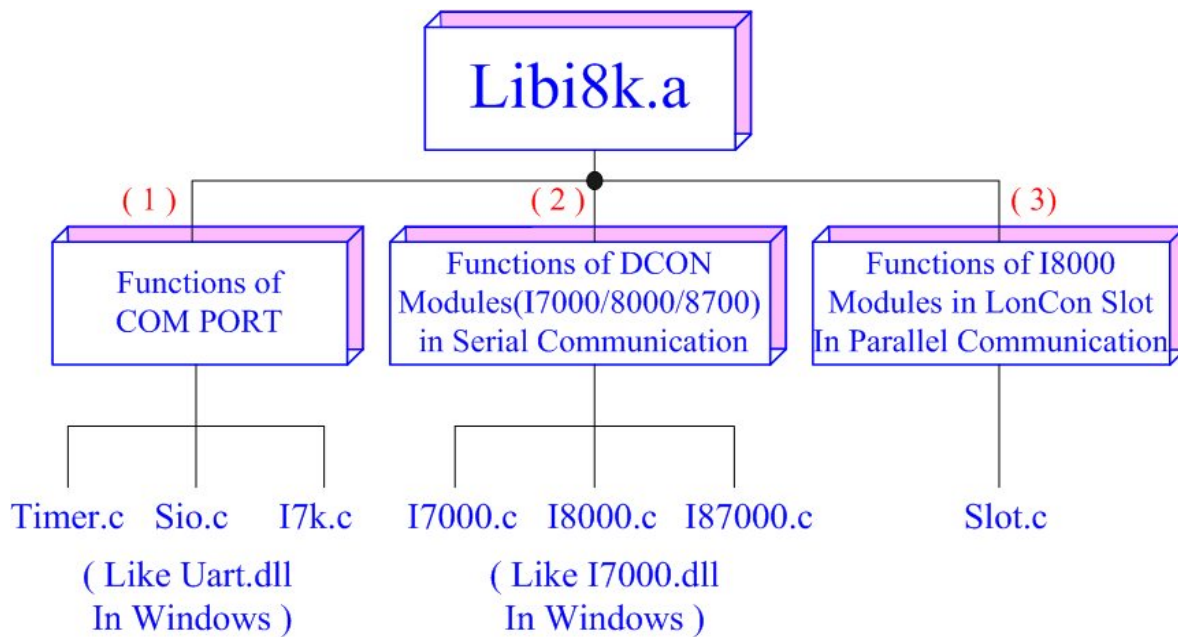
Libi8k.a

( 1 )

Functions of COM PORT

Timer.c Sio.c I7k.c

( Like Uart.dll In Windows )

( 2 )

Functions of DCON Modules(I7000/8000/8700) in Serial Communication

I7000.c I8000.c I87000.c

( Like I7000.dll In Windows )

( 3 )

Functions of I8000 Modules in LonCon Slot In Parallel Communication

Slot.c